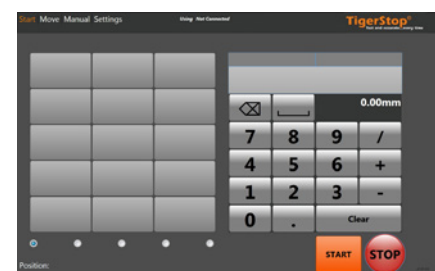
Start Move Manual Settings
Using: Not Connected
TigerStop®
Fast and accurate cutting stop

0.00mm

| 7 | 8 | 9 | / |
|---|---|---|---|
| 4 | 5 | 6 | + |
| 1 | 2 | 3 | - |
| 0 | . | Clear | |

START
STOP

Position: